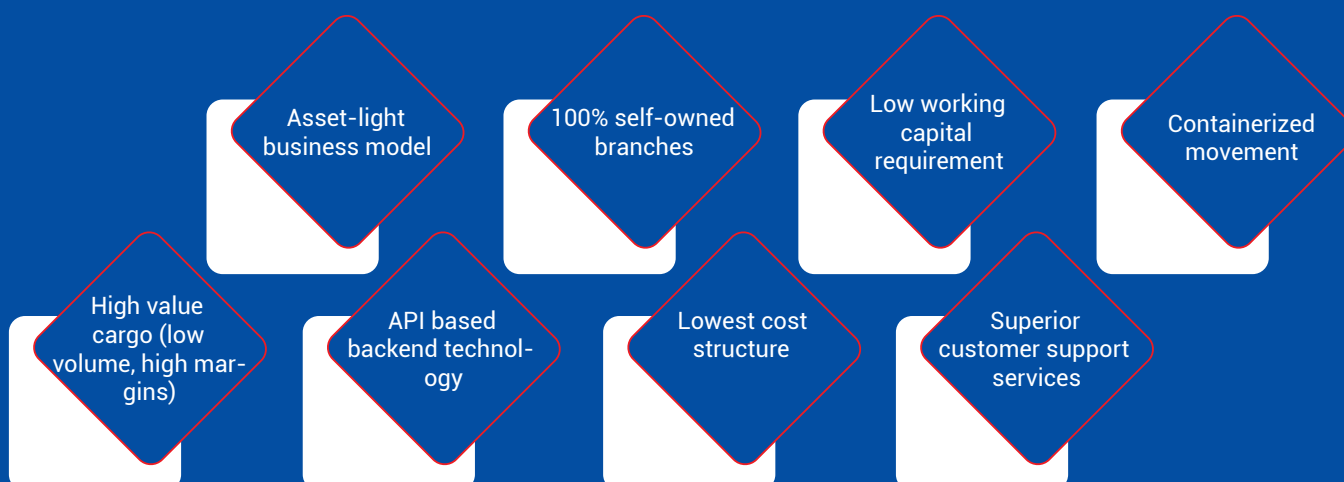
Asset-light business model

100% self-owned branches

Low working capital requirement

Containerized movement

High value cargo (low volume, high margins)

API based backend technology

Lowest cost structure

Superior customer support services